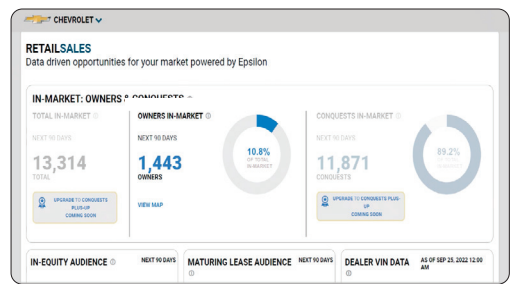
CHEVROLET

RETAILSALES
Data driven opportunities for your market powered by Epsilon

IN-MARKET: OWNERS & CONQUESTS

TOTAL IN-MARKET ⓘ
NEXT 90 DAYS
13,314
TOTAL
UPGRADE TO CONQUESTS PLUS-UP
COMING SOON

OWNERS IN-MARKET ⓘ
NEXT 90 DAYS
1,443
OWNERS
VIEW MAP

10.8%
OF TOTAL IN-MARKET

CONQUESTS IN-MARKET ⓘ
NEXT 90 DAYS
11,871
CONQUESTS
UPGRADE TO CONQUESTS PLUS-UP
COMING SOON

89.2%

IN-EQUITY AUDIENCE ⓘ
NEXT 90 DAYS

MATURING LEASE AUDIENCE
NEXT 90 DAYS
ⓘ

DEALER VIN DATA
AS OF SEP 25, 2022 12:00 AM
ⓘ